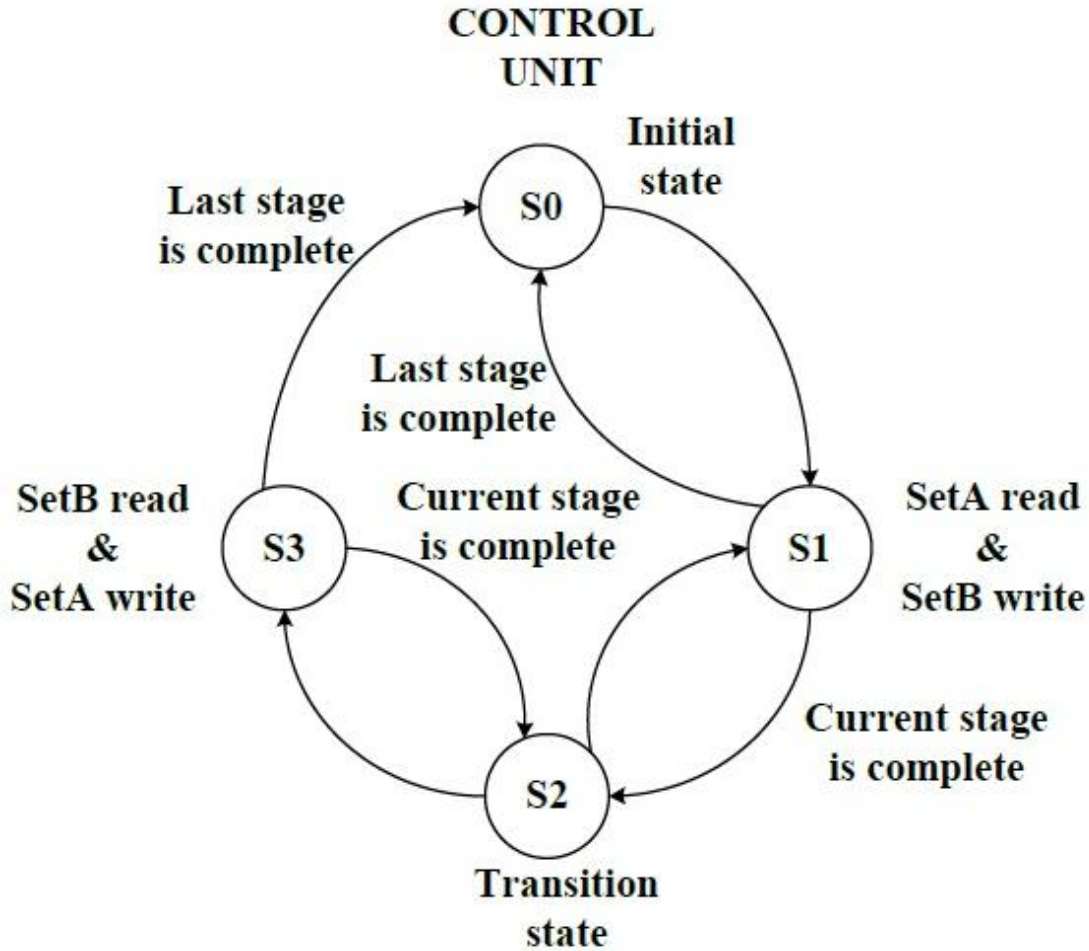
CONTROL UNIT

Initial state

Last stage is complete

S0

Last stage is complete

SetB read & SetA write

S3

Current stage is complete

S1

SetA read & SetB write

Current stage is complete

S2

Transition state